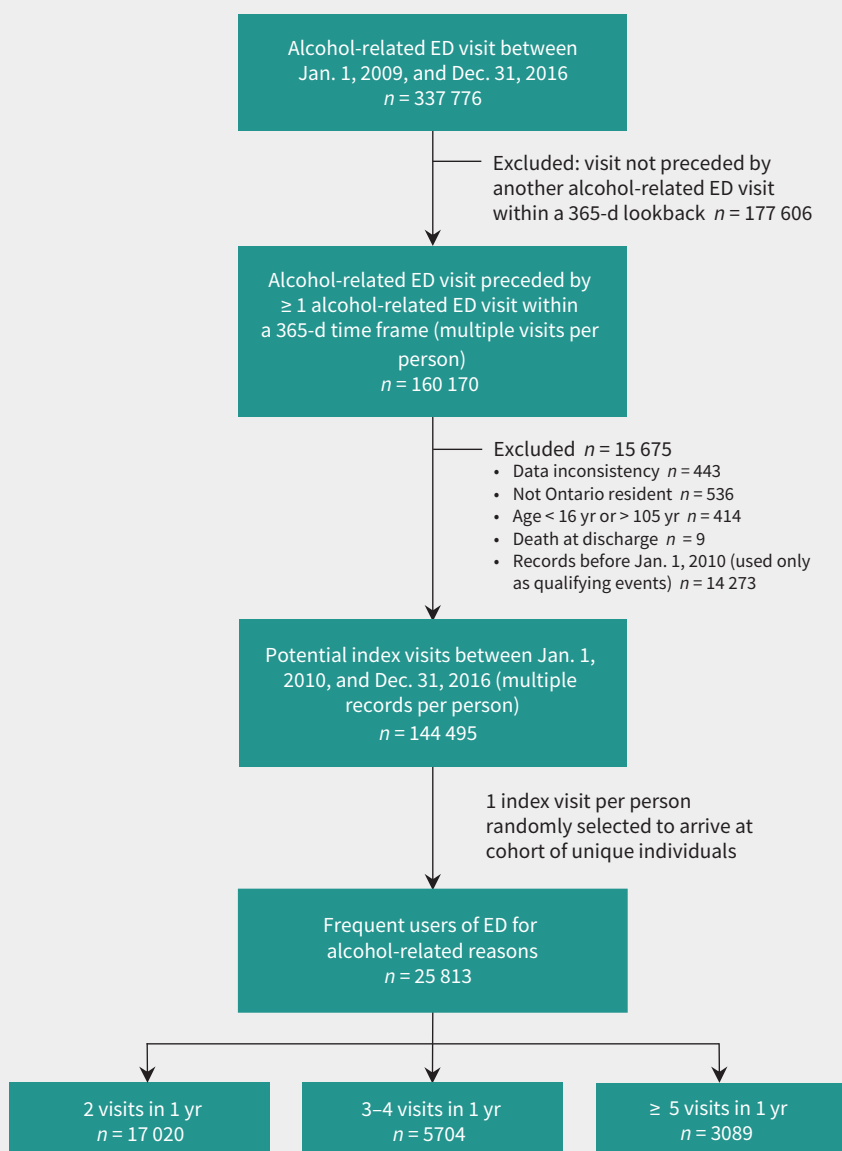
Alcohol-related ED visit between Jan. 1, 2009, and Dec. 31, 2016
$n$ = 337 776

Excluded: visit not preceded by another alcohol-related ED visit within a 365-d lookback $n$ = 177 606

Alcohol-related ED visit preceded by ≥ 1 alcohol-related ED visit within a 365-d time frame (multiple visits per person)
$n$ = 160 170

Excluded $n$ = 15 675
• Data inconsistency $n$ = 443
• Not Ontario resident $n$ = 536
• Age < 16 yr or > 105 yr $n$ = 414
• Death at discharge $n$ = 9
• Records before Jan. 1, 2010 (used only as qualifying events) $n$ = 14 273

Potential index visits between Jan. 1, 2010, and Dec. 31, 2016 (multiple records per person)
$n$ = 144 495

1 index visit per person randomly selected to arrive at cohort of unique individuals

Frequent users of ED for alcohol-related reasons
$n$ = 25 813

2 visits in 1 yr
$n$ = 17 020

3–4 visits in 1 yr
$n$ = 5704

≥ 5 visits in 1 yr
$n$ = 3089